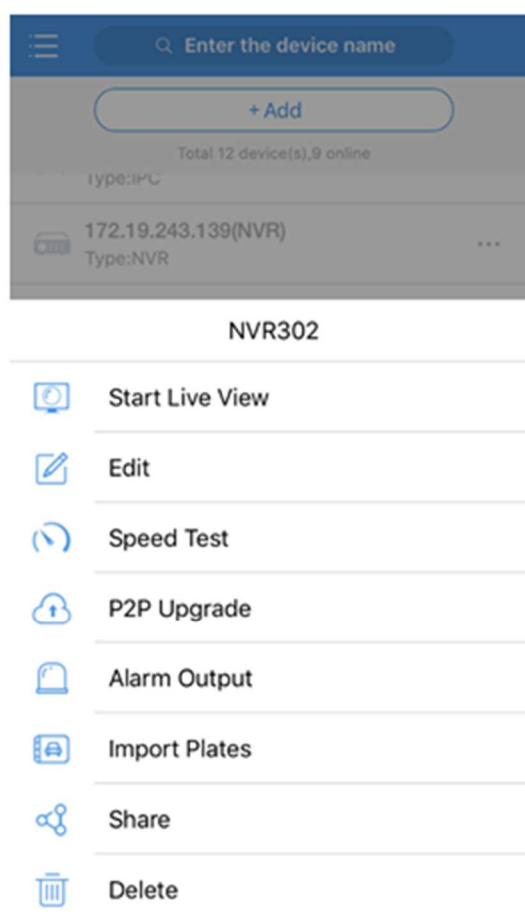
Enter the device name

+ Add

Total 12 device(s),9 online

Type:IPC

172.19.243.139(NVR)
Type:NVR

...

NVR302

Start Live View

Edit

Speed Test

P2P Upgrade

Alarm Output

Import Plates

Share

Delete